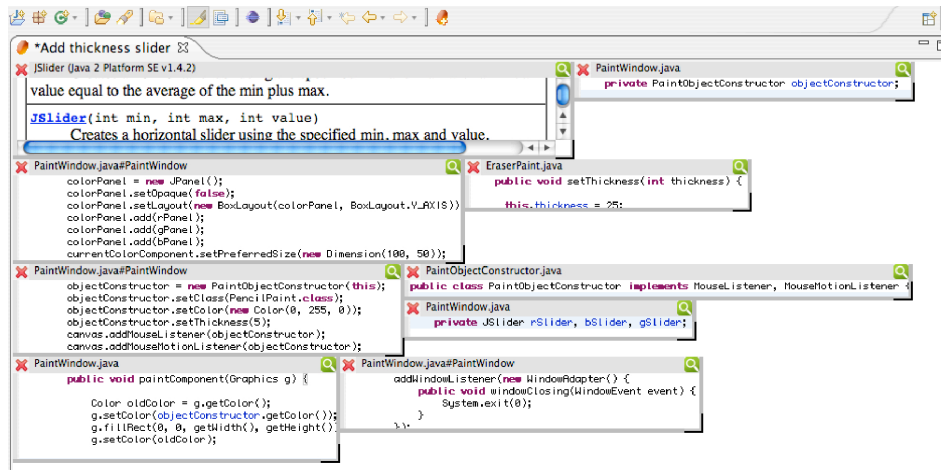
*Add thickness slider

JSlider (Java 2 Platform SE v1.4.2)

value equal to the average of the min plus max.

JSlider(int min, int max, int value)
Creates a horizontal slider using the specified min, max and value.

PaintWindow.java
private PaintObjectConstructor objectConstructor;

PaintWindow.java#PaintWindow
colorPanel = new JPanel();
colorPanel.setOpaque(false);
colorPanel.setLayout(new BoxLayout(colorPanel, BoxLayout.Y_AXIS));
colorPanel.add(rPanel);
colorPanel.add(gPanel);
colorPanel.add(bPanel);
currentColorComponent.setPreferredSize(new Dimension(100, 50));

EraserPaint.java
public void setThickness(int thickness) {

this.thickness = 25;

PaintWindow.java#PaintWindow
objectConstructor = new PaintObjectConstructor(this);
objectConstructor.setClass(PencilPaint.class);
objectConstructor.setColor(new Color(0, 255, 0));
objectConstructor.setThickness(5);
canvas.addMouseListener(objectConstructor);
canvas.addMouseMotionListener(objectConstructor);

PaintObjectConstructor.java
public class PaintObjectConstructor implements MouseListener, MouseMotionListener {

PaintWindow.java
private JSlider rSlider, bSlider, gSlider;

PaintWindow.java
public void paintComponent(Graphics g) {

Color oldColor = g.getColor();
g.setColor(objectConstructor.getColor());
g.fillRect(0, 0, getWidth(), getHeight()
g.setColor(oldColor);

PaintWindow.java#PaintWindow
addWindowListener(new WindowAdapter() {
public void windowClosing(WindowEvent event) {
System.exit(0);
}
});